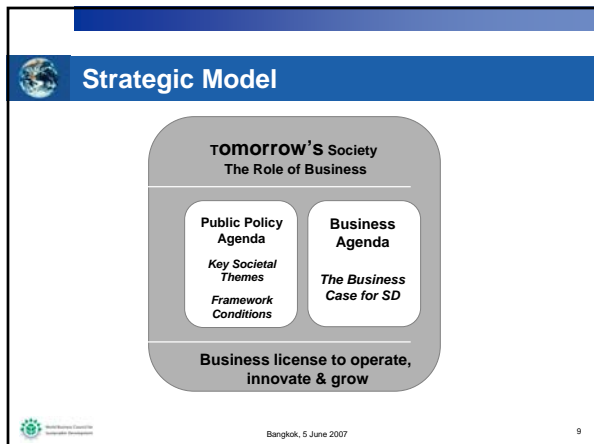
Strategic Model

Tomorrow's Society
The Role of Business

Public Policy Agenda
Key Societal Themes
Framework Conditions

Business Agenda
The Business Case for SD

Business license to operate, innovate & grow

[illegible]

Bangkok, 5 June 2007

9